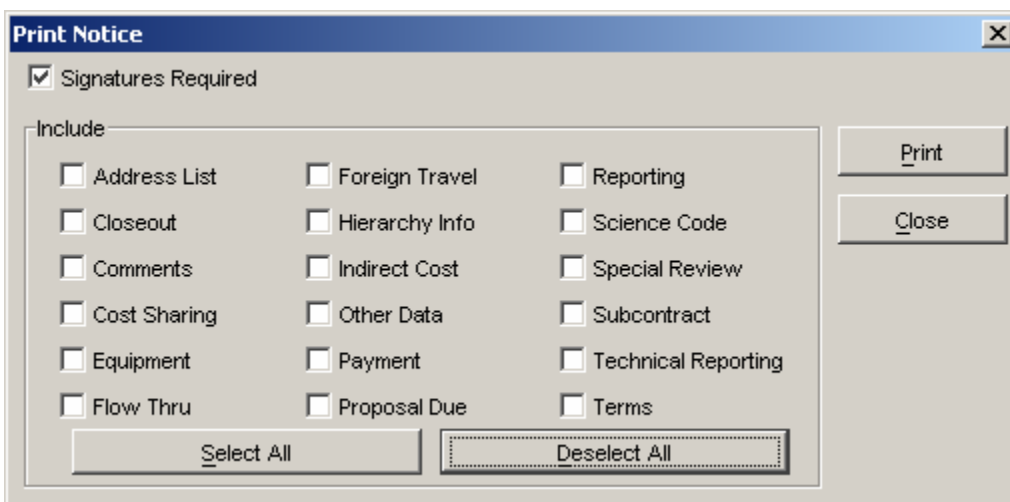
Print Notice

Signatures Required

Include

Address List
Closeout
Comments
Cost Sharing
Equipment
Flow Thru

Foreign Travel
Hierarchy Info
Indirect Cost
Other Data
Payment
Proposal Due

Reporting
Science Code
Special Review
Subcontract
Technical Reporting
Terms

Select All
Deselect All

Print
Close